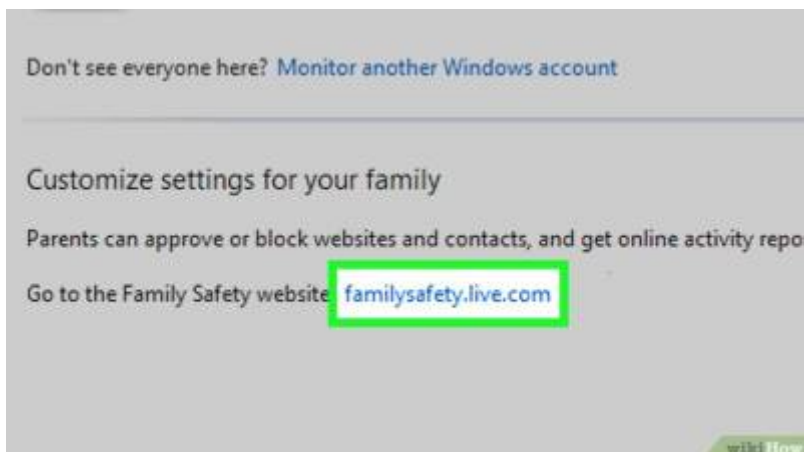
Don't see everyone here? Monitor another Windows account

Customize settings for your family

Parents can approve or block websites and contacts, and get online activity repo

Go to the Family Safety website familysafety.live.com

wikiHow